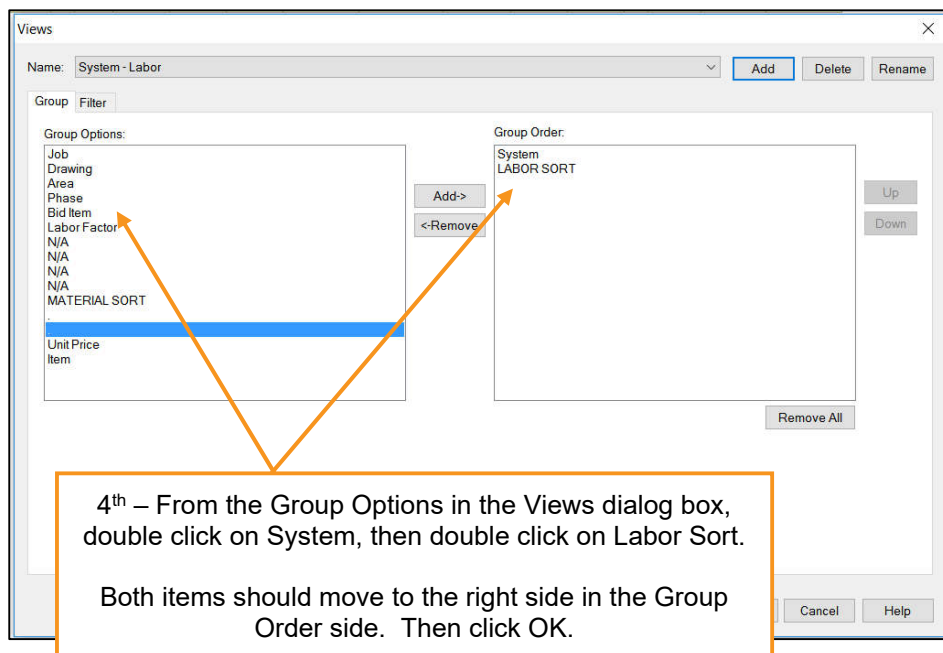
Views

Name: System - Labor

Add Delete Rename

Group Filter

Group Options:

Job
Drawing
Area
Phase
Bid Item
Labor Factor
N/A
N/A
N/A
N/A
MATERIAL SORT
.
.
Unit Price
Item

Add->
<-Remove

Group Order:

System
LABOR SORT

Up
Down

Remove All

4$^{th}$ – From the Group Options in the Views dialog box, double click on System, then double click on Labor Sort.

Both items should move to the right side in the Group Order side. Then click OK.

Cancel Help